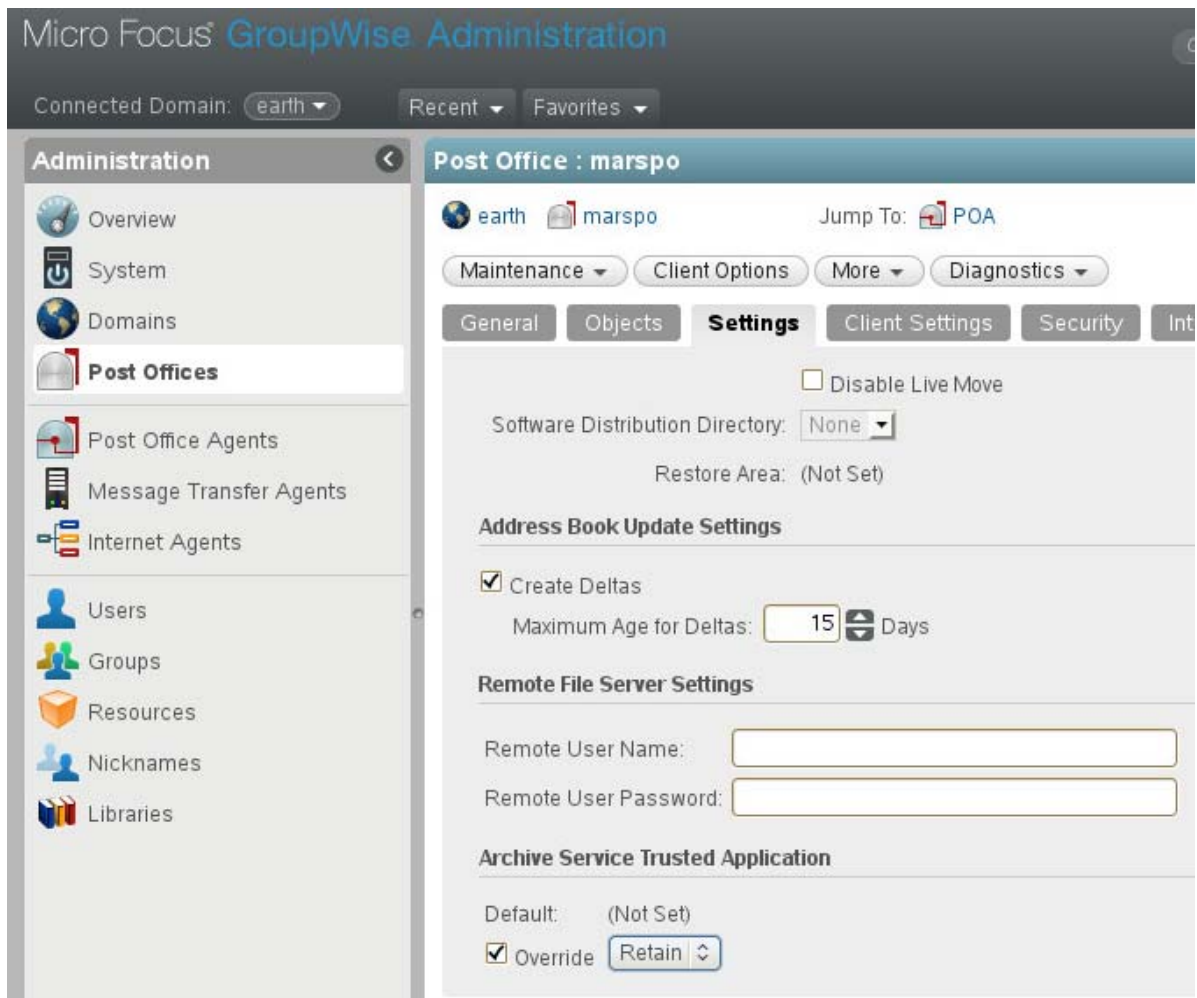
Micro Focus GroupWise Administration

Connected Domain: earth

Recent Favorites

Administration

Overview
System
Domains
Post Offices

Post Office Agents
Message Transfer Agents
Internet Agents

Users
Groups
Resources
Nicknames
Libraries

Post Office : marspo

earth marspo Jump To: POA

Maintenance Client Options More Diagnostics

General Objects Settings Client Settings Security Int

Disable Live Move

Software Distribution Directory: None

Restore Area: (Not Set)

Address Book Update Settings

Create Deltas

Maximum Age for Deltas: 15 Days

Remote File Server Settings

Remote User Name:

Remote User Password:

Archive Service Trusted Application

Default: (Not Set)

Override Retain